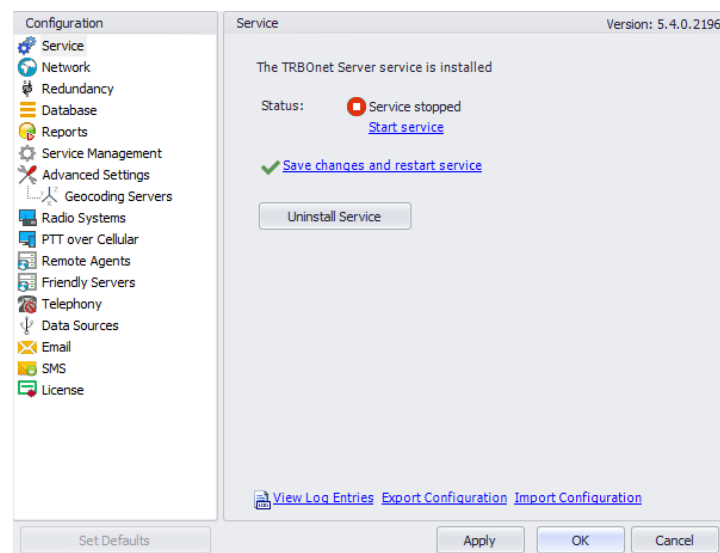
Configuration

Service
Network
Redundancy
Database
Reports
Service Management
Advanced Settings
Geocoding Servers
Radio Systems
PTT over Cellular
Remote Agents
Friendly Servers
Telephony
Data Sources
Email
SMS
License

Service

Version: 5.4.0.2196

The TRBOnet Server service is installed

Status: Service stopped

Start service

Save changes and restart service

Uninstall Service

View Log Entries Export Configuration Import Configuration

Set Defaults

Apply

OK

Cancel